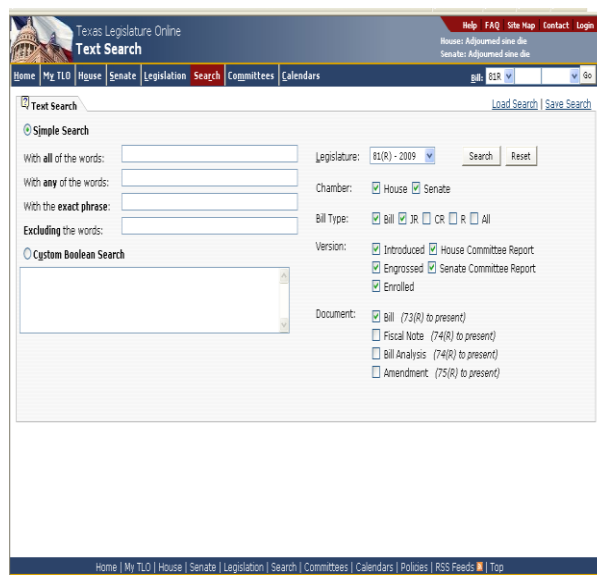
Texas Legislature Online
Text Search

Help FAQ Site Map Contact Login
House: Adjourned sine die
Senate: Adjourned sine die

Home | My TLO | House | Senate | Legislation | Search | Committees | Calendars

Bill: 81R Go

Text Search

Load Search | Save Search

Simple Search

With all of the words:
With any of the words:
With the exact phrase:
Excluding the words:

Custom Boolean Search

Legislature: 81(R) - 2009 Search Reset

Chamber: House Senate

Bill Type: Bill JR CR R All

Version: Introduced House Committee Report
Engrossed Senate Committee Report
Enrolled

Document: Bill (73(R) to present)
Fiscal Note (74(R) to present)
Bill Analysis (74(R) to present)
Amendment (75(R) to present)

Home | My TLO | House | Senate | Legislation | Search | Committees | Calendars | Policies | RSS Feeds | Top